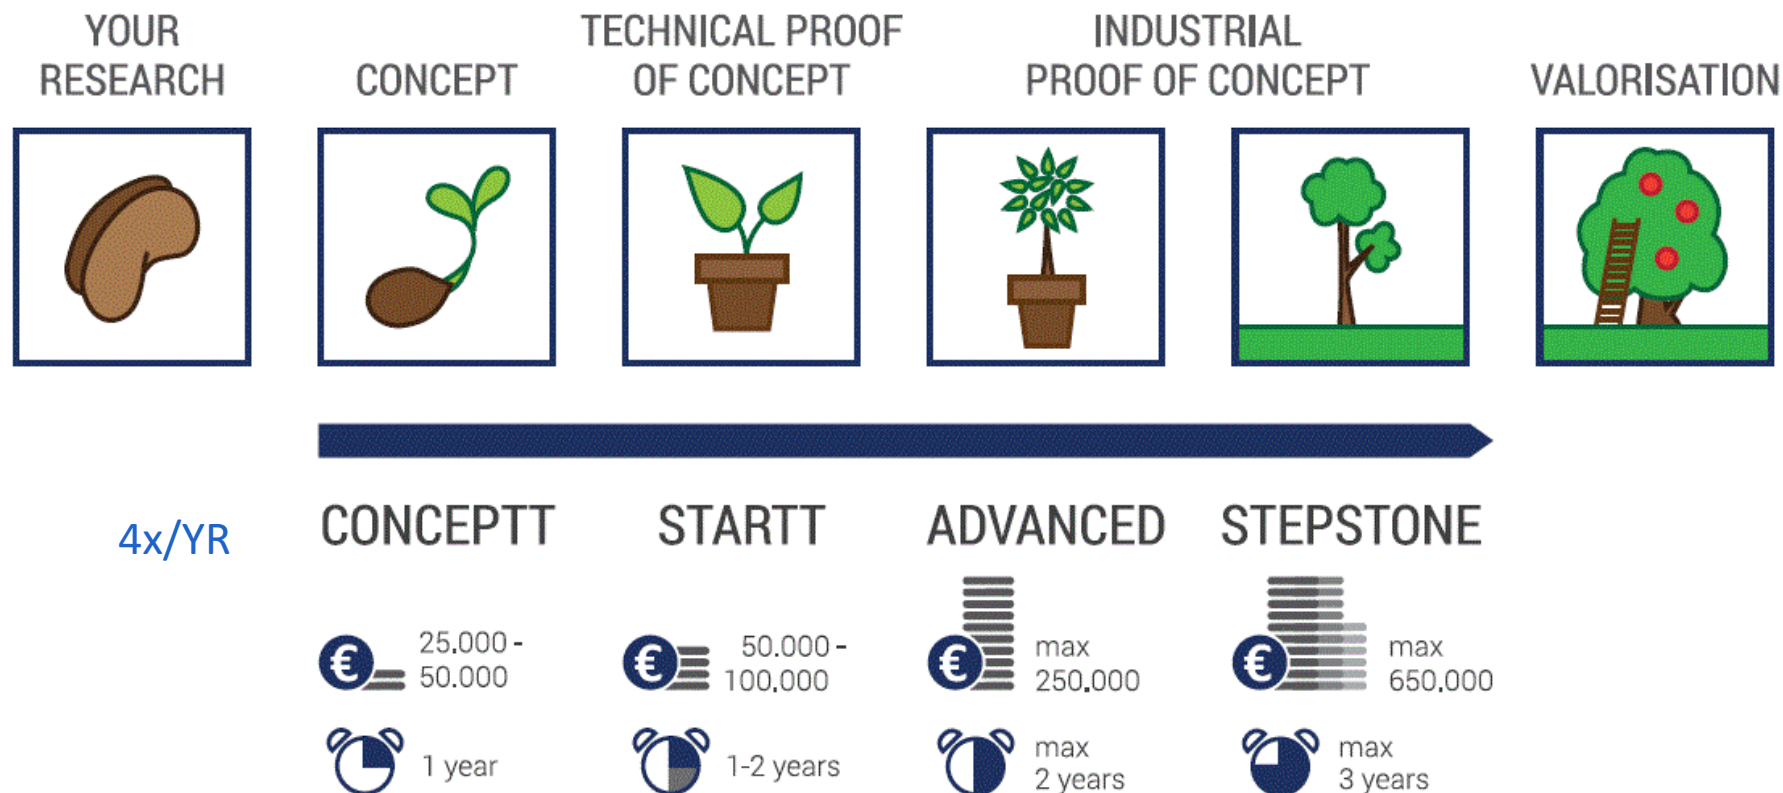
YOUR RESEARCH

CONCEPT

TECHNICAL PROOF OF CONCEPT

INDUSTRIAL PROOF OF CONCEPT

VALORISATION

4x/YR

CONCEPTT

€ 25.000 - 50.000

1 year

STARTT

€ 50.000 - 100.000

1-2 years

ADVANCED

€ max 250.000

max 2 years

STEPSTONE

€ max 650.000

max 3 years